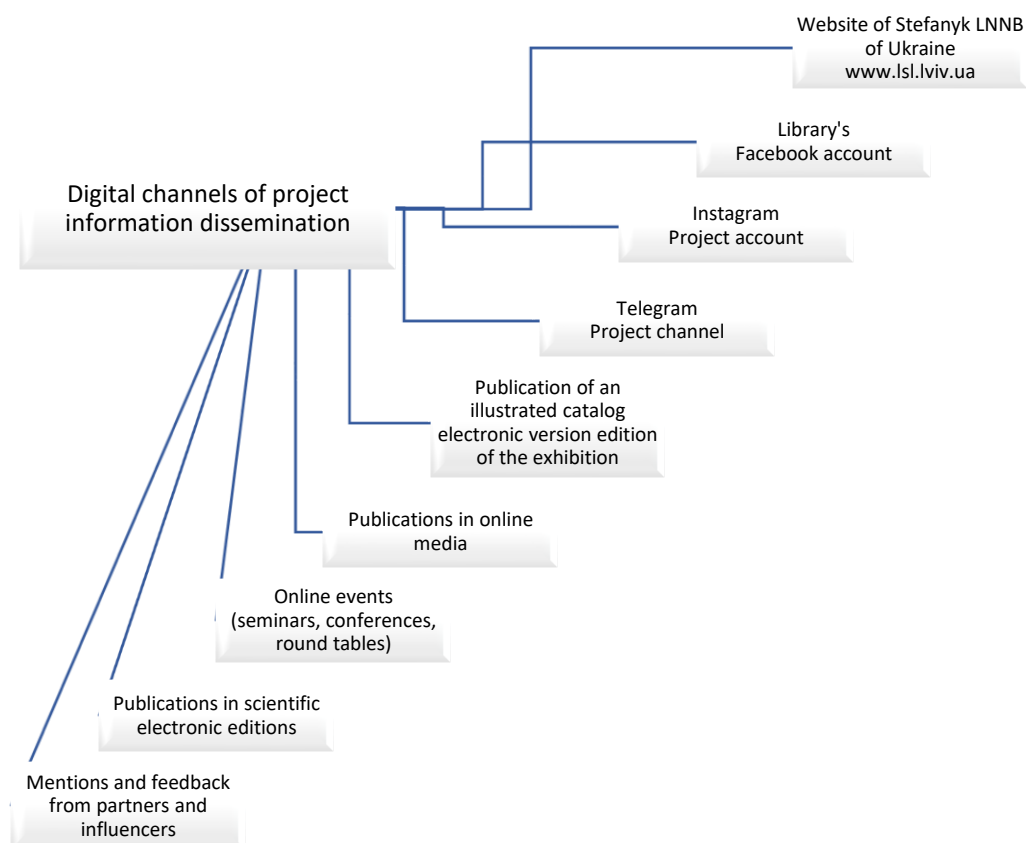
Website of Stefanyk LNNB of Ukraine www.lsl.lviv.ua

Library's Facebook account

Digital channels of project information dissemination

Instagram Project account

Telegram Project channel

Publication of an illustrated catalog electronic version edition of the exhibition

Publications in online media

Online events (seminars, conferences, round tables)

Publications in scientific electronic editions

Mentions and feedback from partners and influencers